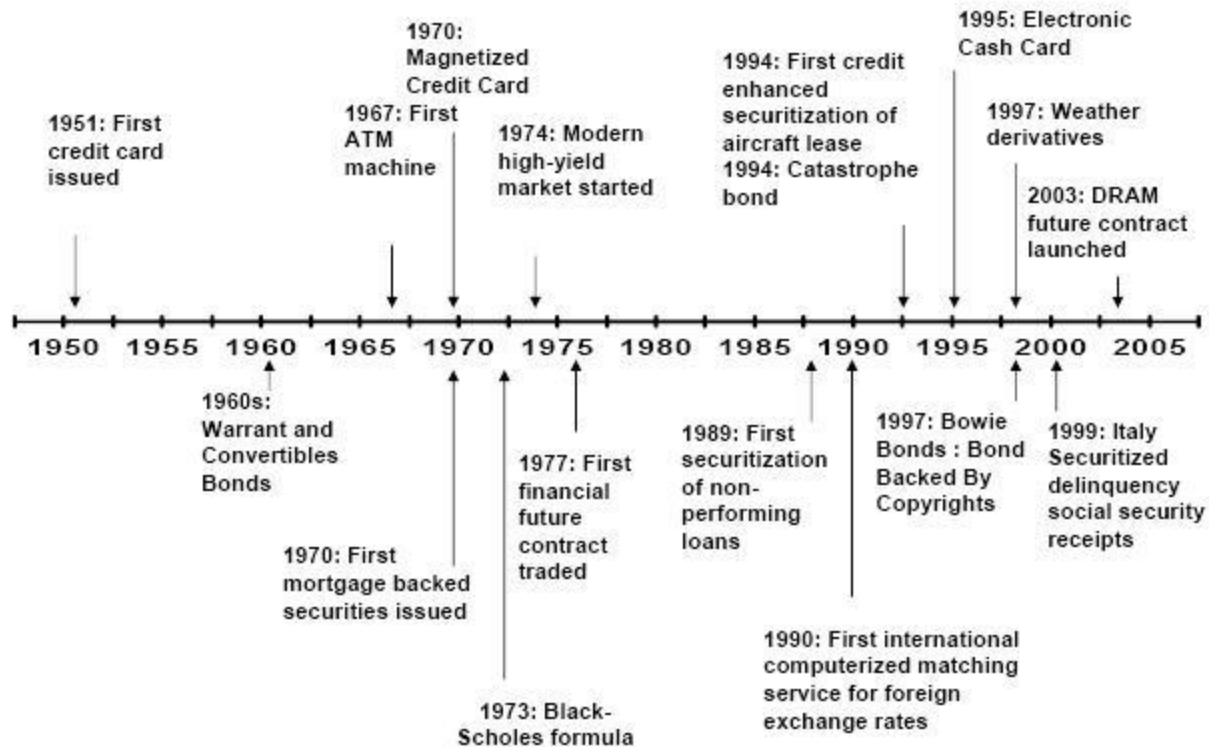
1951: First credit card issued

1967: First ATM machine

1970: Magnetized Credit Card

1974: Modern high-yield market started

1994: First credit enhanced securitization of aircraft lease

1994: Catastrophe bond

1995: Electronic Cash Card

1997: Weather derivatives

2003: DRAM future contract launched

1950 1955 1960 1965 1970 1975 1980 1985 1990 1995 2000 2005

1960s: Warrant and Convertibles Bonds

1970: First mortgage backed securities issued

1973: Black-Scholes formula

1977: First financial future contract traded

1989: First securitization of non-performing loans

1990: First international computerized matching service for foreign exchange rates

1997: Bowie Bonds : Bond Backed By Copyrights

1999: Italy Securitized delinquency social security receipts